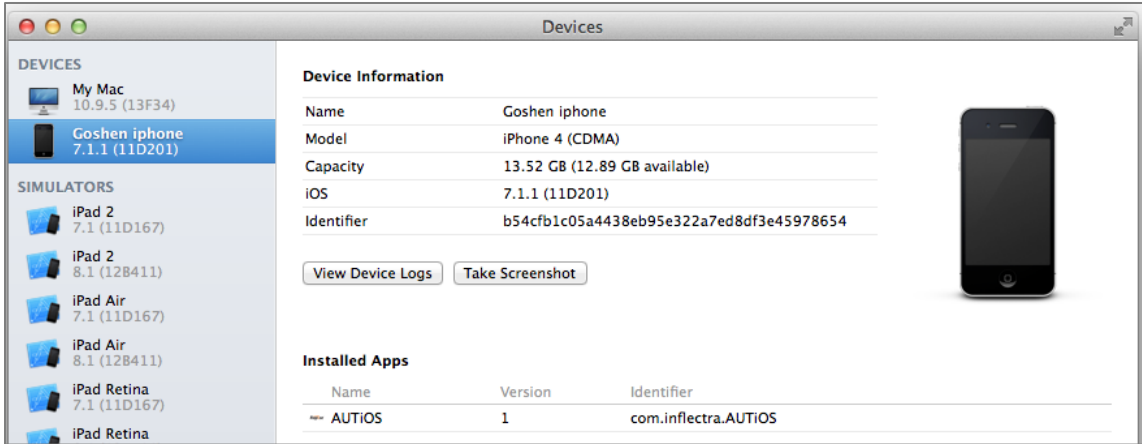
Devices

DEVICES
My Mac
10.9.5 (13F34)
Goshen iphone
7.1.1 (11D201)

SIMULATORS
iPad 2
7.1 (11D167)
iPad 2
8.1 (12B411)
iPad Air
7.1 (11D167)
iPad Air
8.1 (12B411)
iPad Retina
7.1 (11D167)
iPad Retina

Device Information

| Name | Goshen iphone |
|---|---|
| Model | iPhone 4 (CDMA) |
| Capacity | 13.52 GB (12.89 GB available) |
| iOS | 7.1.1 (11D201) |
| Identifier | b54cfb1c05a4438eb95e322a7ed8df3e45978654 |

View Device Logs
Take Screenshot

Installed Apps

| Name | Version | Identifier |
|---|---|---|
| AUTiOS | 1 | com.inflectra.AUTiOS |